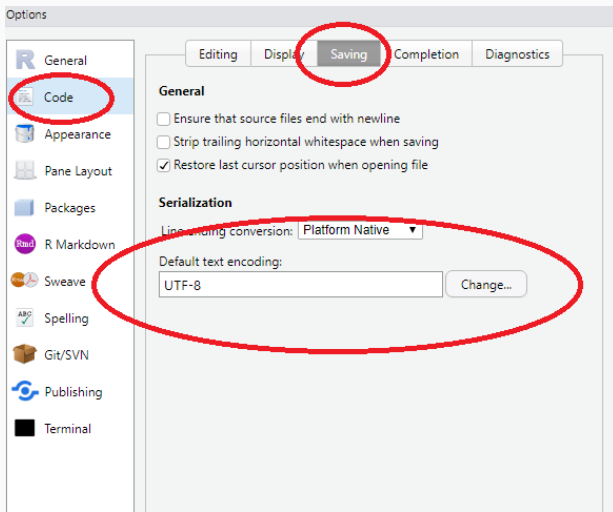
Options

General
Code
Appearance
Pane Layout
Packages
R Markdown
Sweave
Spelling
Git/SVN
Publishing
Terminal

Editing
Display
Saving
Completion
Diagnostics

General

Ensure that source files end with newline

Strip trailing horizontal whitespace when saving

Restore last cursor position when opening file

Serialization

Line ending conversion: Platform Native

Default text encoding:

UTF-8

Change...